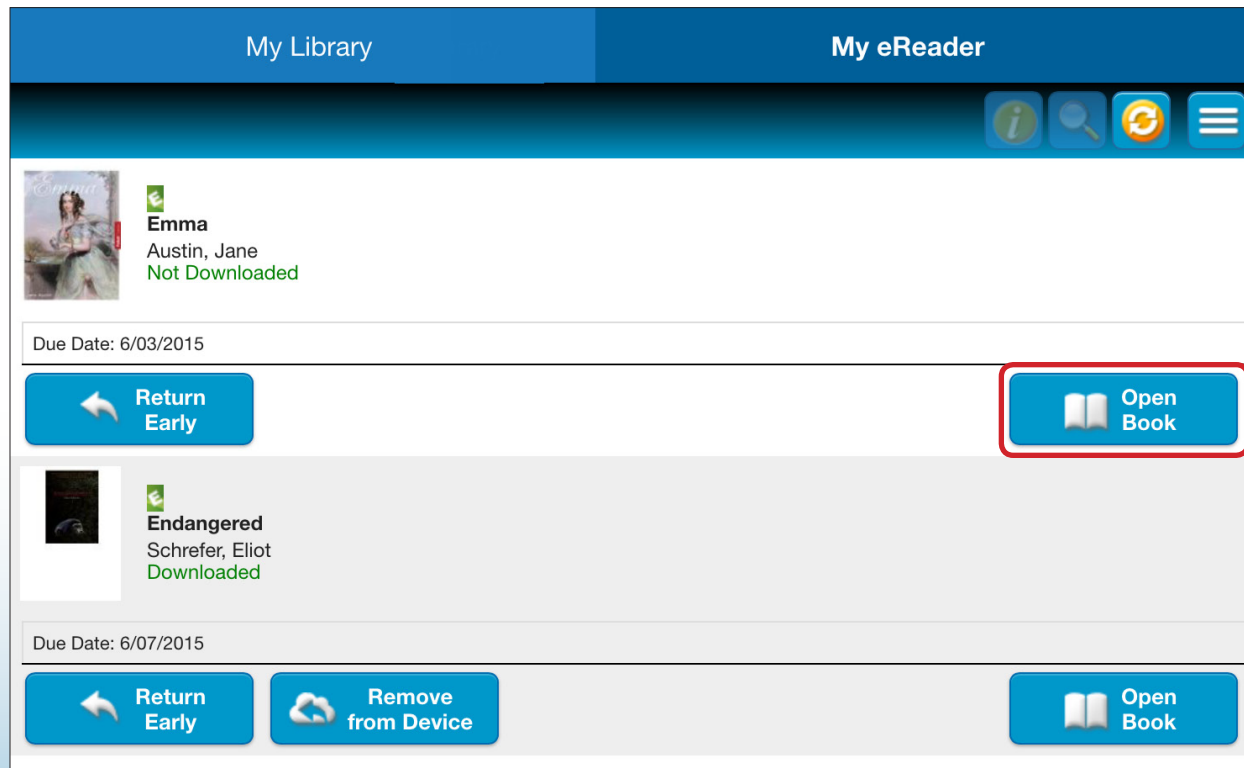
My Library | My eReader

Emma
Emma
Austin, Jane
Not Downloaded

Due Date: 6/03/2015

Return Early

Open Book

Endangered
Schrefer, Eliot
Downloaded

Due Date: 6/07/2015

Return Early

Remove from Device

Open Book